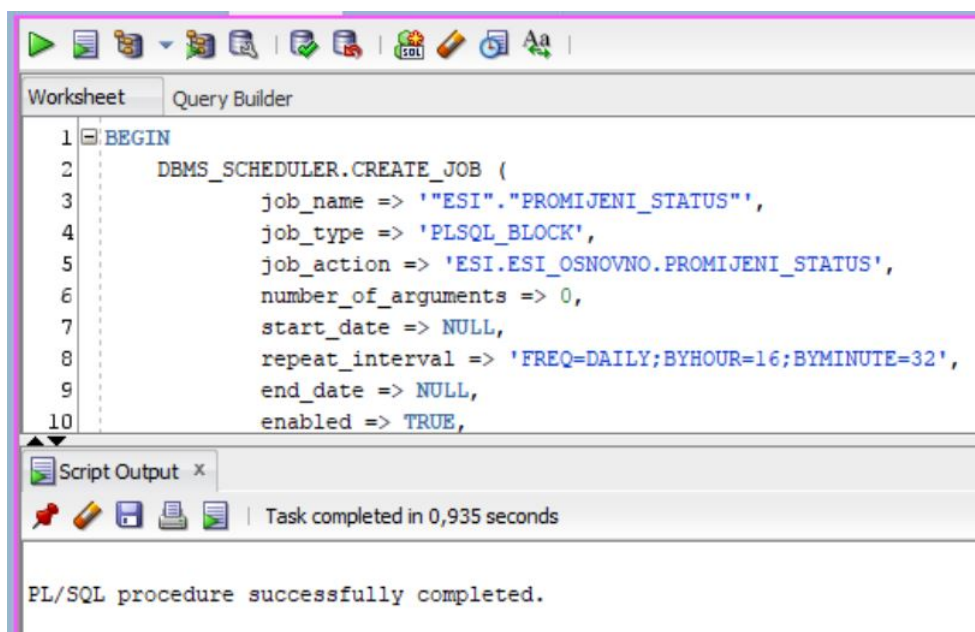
Worksheet Query Builder

1 BEGIN
2 DBMS_SCHEDULER.CREATE_JOB (
3 job_name => '"ESI"."PROMIJENI_STATUS"',
4 job_type => 'PLSQL_BLOCK',
5 job_action => 'ESI.ESI_OSNOVNO.PROMIJENI_STATUS',
6 number_of_arguments => 0,
7 start_date => NULL,
8 repeat_interval => 'FREQ=DAILY;BYHOUR=16;BYMINUTE=32',
9 end_date => NULL,
10 enabled => TRUE,

Script Output ×

Task completed in 0,935 seconds

PL/SQL procedure successfully completed.